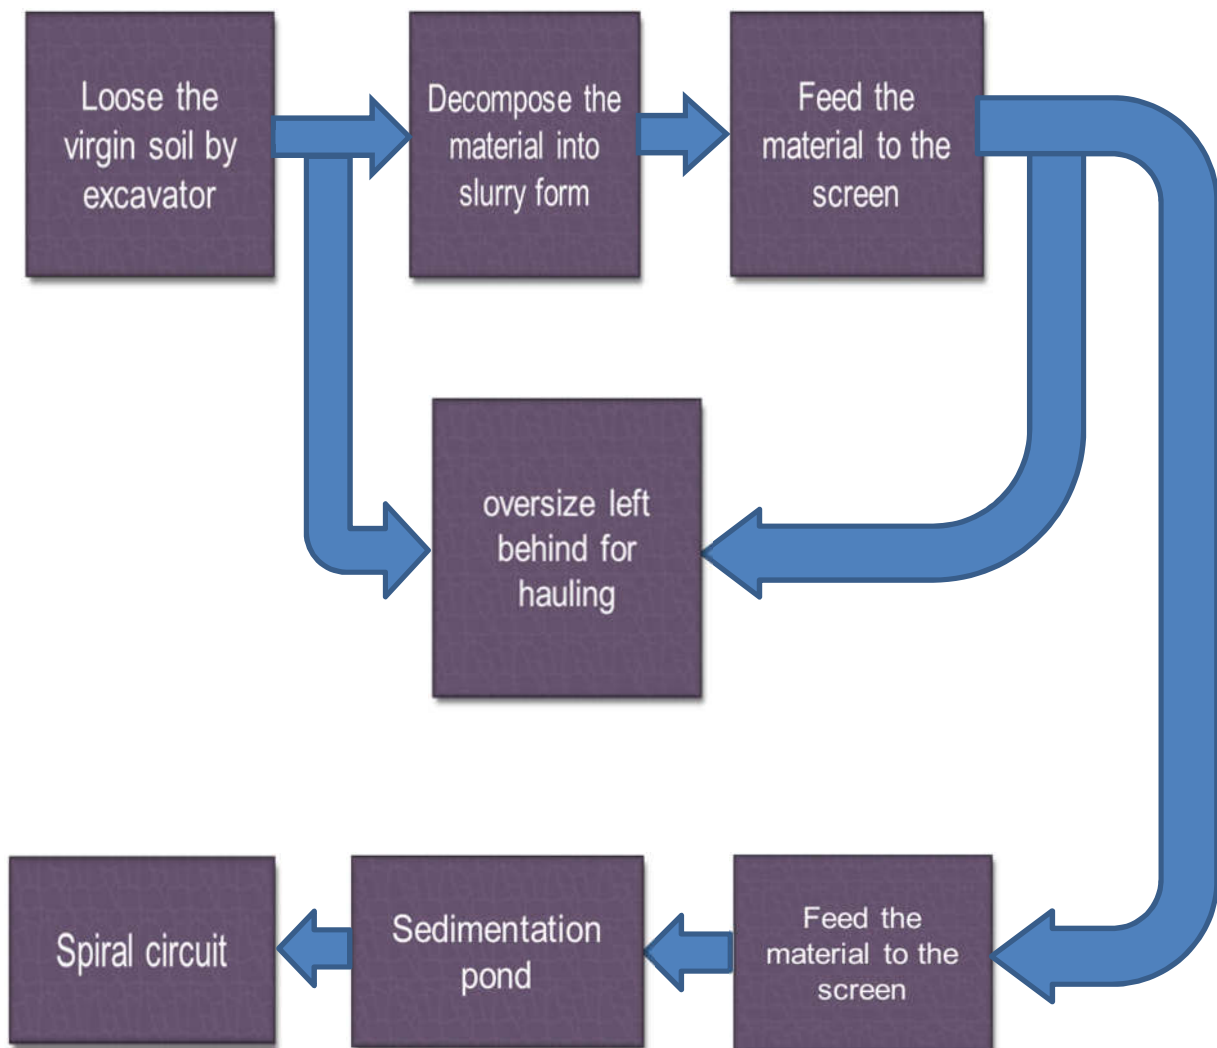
Loose the virgin soil by excavator

Decompose the material into slurry form

Feed the material to the screen

oversize left behind for hauling

Spiral circuit

Sedimentation pond

Feed the material to the screen